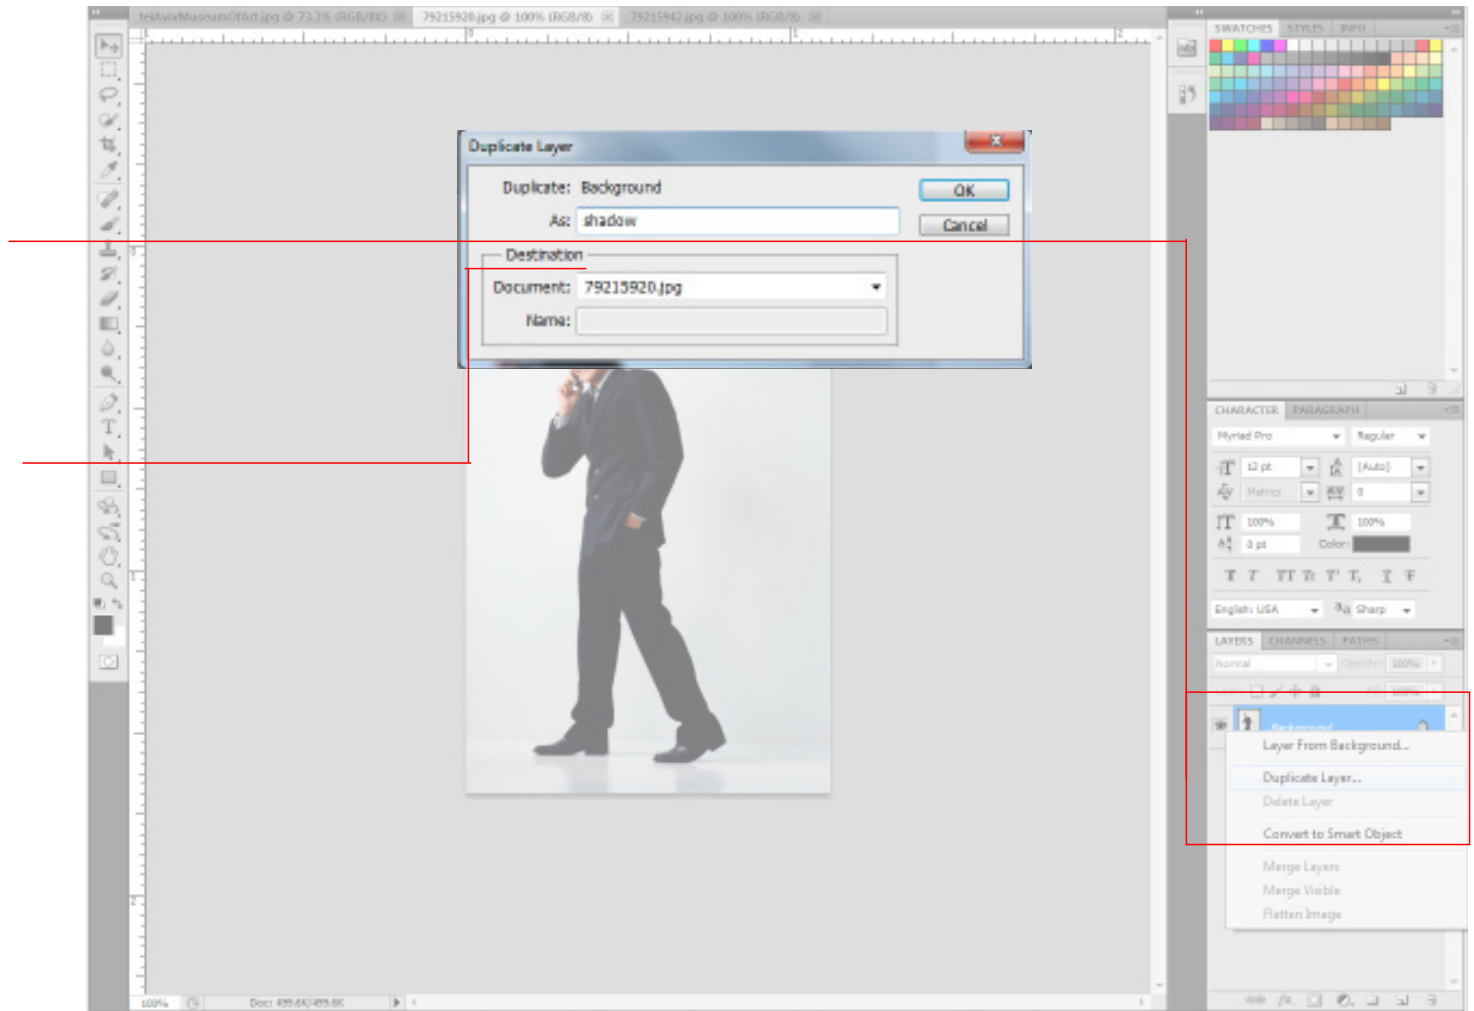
telAvivMuseumOfArt.jpg @ 73.3% (RGB/8#)
79215920.jpg @ 100% (RGB/8)
79215942.jpg @ 100% (RGB/8)

Duplicate Layer

Duplicate: Background

As: shadow

OK

Cancel

Destination

Document: 79215920.jpg

Name:

SWATCHES STYLES INFO

CHARACTER PARAGRAPH

Myriad Pro
Regular
12 pt
(Auto)
Metrics
0
100%
100%
0 pt
Color:
English: USA
Sharp

LAYERS CHANNELS PATHS

Normal
Opacity: 100%
Fill: 100%

Background

Layer From Background...
Duplicate Layer...
Delete Layer
Convert to Smart Object
Merge Layers
Merge Visible
Flatten Image

100%
Doc: 499.8K/499.8K